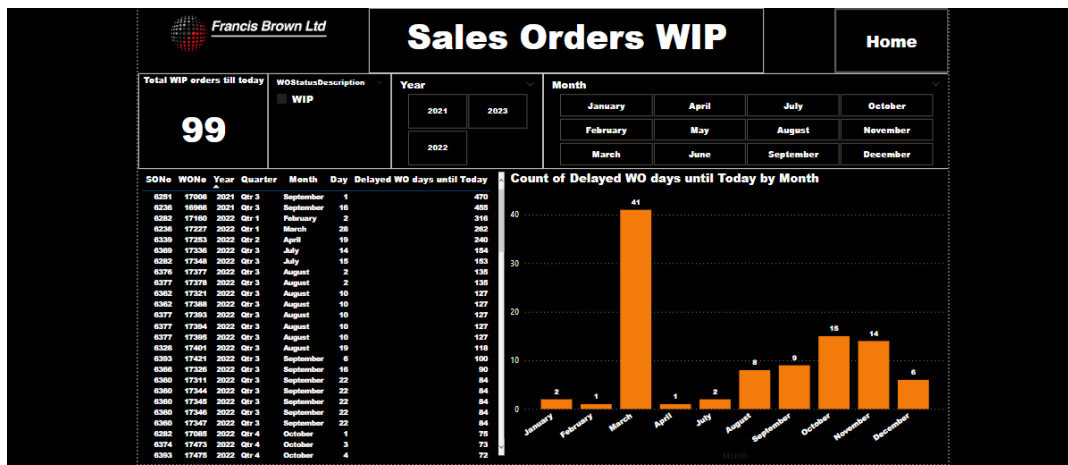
Francis Brown Ltd

Sales Orders WIP

Home

Total WIP orders till today

99

WOStatusDescription

WIP

Year

2021

2023

2022

Month

| January | April | July | October |
|---|---|---|---|
| February | May | August | November |
| March | June | September | December |

| SONo | WONo | Year | Quarter | Month | Day | Delayed WO days until Today |
|---|---|---|---|---|---|---|
| 6251 | 17008 | 2021 | Qtr 3 | September | 1 | 470 |
| 6236 | 16966 | 2021 | Qtr 3 | September | 16 | 455 |
| 6282 | 17160 | 2022 | Qtr 1 | February | 2 | 316 |
| 6236 | 17227 | 2022 | Qtr 1 | March | 28 | 262 |
| 6339 | 17253 | 2022 | Qtr 2 | April | 19 | 240 |
| 6369 | 17336 | 2022 | Qtr 3 | July | 14 | 154 |
| 6282 | 17348 | 2022 | Qtr 3 | July | 15 | 153 |
| 6376 | 17377 | 2022 | Qtr 3 | August | 2 | 135 |
| 6377 | 17378 | 2022 | Qtr 3 | August | 2 | 135 |
| 6362 | 17321 | 2022 | Qtr 3 | August | 10 | 127 |
| 6362 | 17388 | 2022 | Qtr 3 | August | 10 | 127 |
| 6377 | 17393 | 2022 | Qtr 3 | August | 10 | 127 |
| 6377 | 17394 | 2022 | Qtr 3 | August | 10 | 127 |
| 6377 | 17395 | 2022 | Qtr 3 | August | 10 | 127 |
| 6326 | 17401 | 2022 | Qtr 3 | August | 19 | 118 |
| 6393 | 17421 | 2022 | Qtr 3 | September | 6 | 100 |
| 6386 | 17326 | 2022 | Qtr 3 | September | 16 | 90 |
| 6360 | 17311 | 2022 | Qtr 3 | September | 22 | 84 |
| 6360 | 17344 | 2022 | Qtr 3 | September | 22 | 84 |
| 6360 | 17345 | 2022 | Qtr 3 | September | 22 | 84 |
| 6360 | 17346 | 2022 | Qtr 3 | September | 22 | 84 |
| 6360 | 17347 | 2022 | Qtr 3 | September | 22 | 84 |
| 6282 | 17085 | 2022 | Qtr 4 | October | 1 | 75 |
| 6374 | 17473 | 2022 | Qtr 4 | October | 3 | 73 |
| 6393 | 17475 | 2022 | Qtr 4 | October | 4 | 72 |

Count of Delayed WO days until Today by Month

40
30
20
10
0

2 1 41 1 2 8 9 15 14 6

January February March April July August September October November December

Month